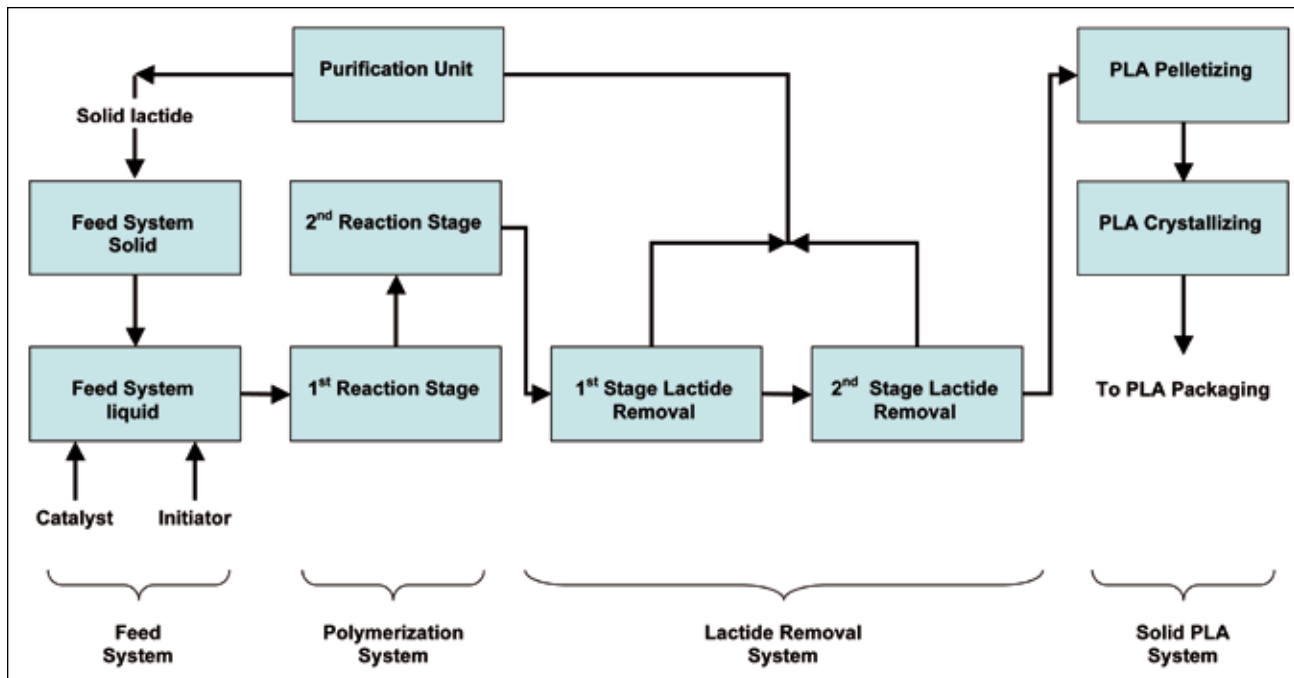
Purification Unit

Solid lactide

Feed System Solid

2$^{nd}$ Reaction Stage

PLA Pelletizing

PLA Crystallizing

Feed System liquid

1$^{st}$ Reaction Stage

1$^{st}$ Stage Lactide Removal

2$^{nd}$ Stage Lactide Removal

To PLA Packaging

Catalyst

Initiator

Feed System

Polymerization System

Lactide Removal System

Solid PLA System